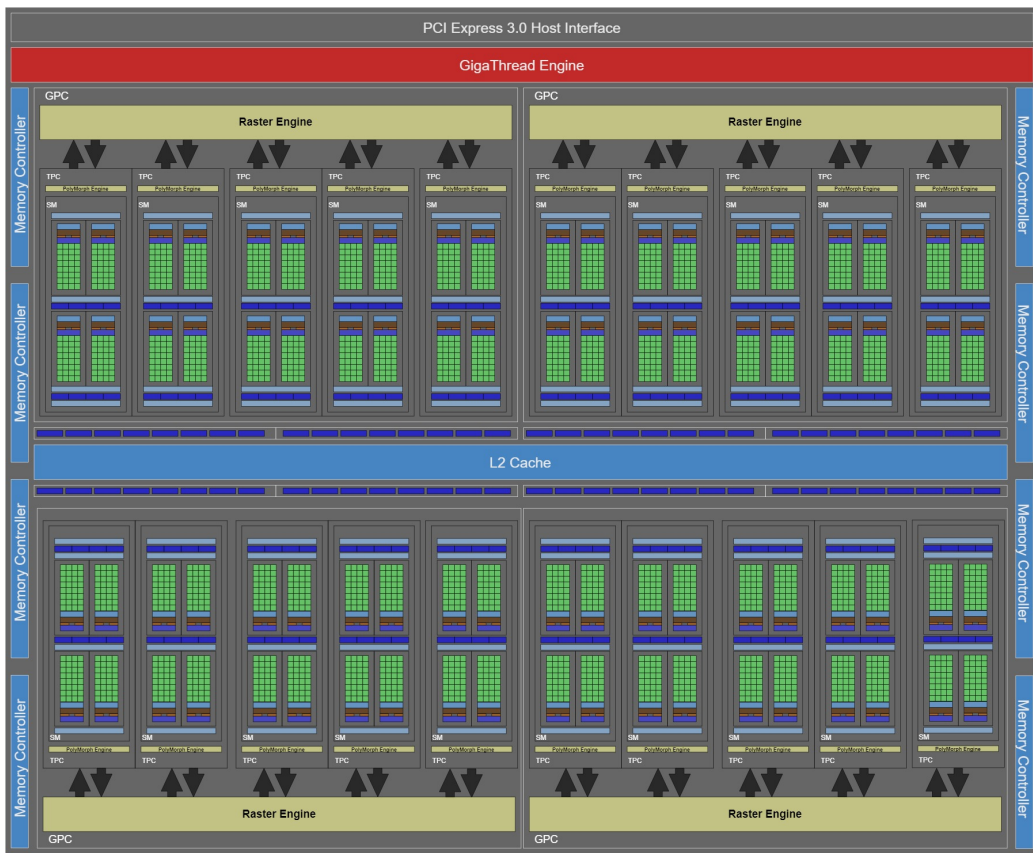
PCI Express 3.0 Host Interface

GigaThread Engine

Memory Controller

Memory Controller

Memory Controller

Memory Controller

GPC

Raster Engine

TPC
PolyMorph Engine
SM

TPC
PolyMorph Engine
SM

TPC
PolyMorph Engine
SM

TPC
PolyMorph Engine
SM

TPC
PolyMorph Engine
SM

GPC

Raster Engine

TPC
PolyMorph Engine
SM

TPC
PolyMorph Engine
SM

TPC
PolyMorph Engine
SM

TPC
PolyMorph Engine
SM

TPC
PolyMorph Engine
SM

Memory Controller

Memory Controller

L2 Cache

SM
PolyMorph Engine
TPC

SM
PolyMorph Engine
TPC

SM
PolyMorph Engine
TPC

SM
PolyMorph Engine
TPC

SM
PolyMorph Engine
TPC

Raster Engine

GPC

SM
PolyMorph Engine
TPC

SM
PolyMorph Engine
TPC

SM
PolyMorph Engine
TPC

SM
PolyMorph Engine
TPC

SM
PolyMorph Engine
TPC

Raster Engine

GPC

Memory Controller

Memory Controller